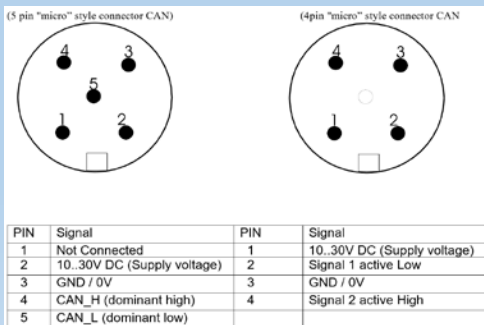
(5 pin "micro" style connector CAN)

4 3 5 1 2

(4pin "micro" style connector CAN

4 3 1 2

| PIN | Signal | PIN | Signal |
|---|---|---|---|
| 1 | Not Connected | 1 | 10..30V DC (Supply voltage) |
| 2 | 10..30V DC (Supply voltage) | 2 | Signal 1 active Low |
| 3 | GND / 0V | 3 | GND / 0V |
| 4 | CAN_H (dominant high) | 4 | Signal 2 active High |
| 5 | CAN_L (dominant low) | | |